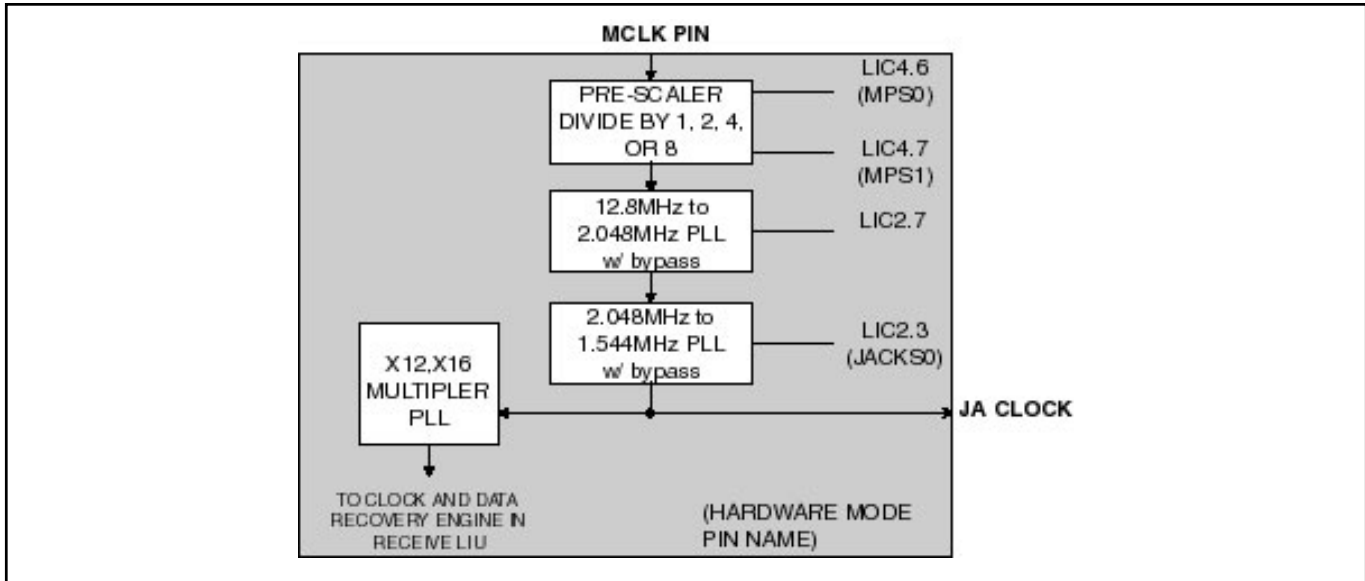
MCLK PIN

PRE-SCALER DIVIDE BY 1, 2, 4, OR 8

LIC4.6 (MPS0)

LIC4.7 (MPS1)

12.8MHz to 2.048MHz PLL w/ bypass

LIC2.7

2.048MHz to 1.544MHz PLL w/ bypass

LIC2.3 (JACKS0)

X12,X16 MULTIPLER PLL

JA CLOCK

TO CLOCK AND DATA RECOVERY ENGINE IN RECEIVE LIU

(HARDWARE MODE PIN NAME)